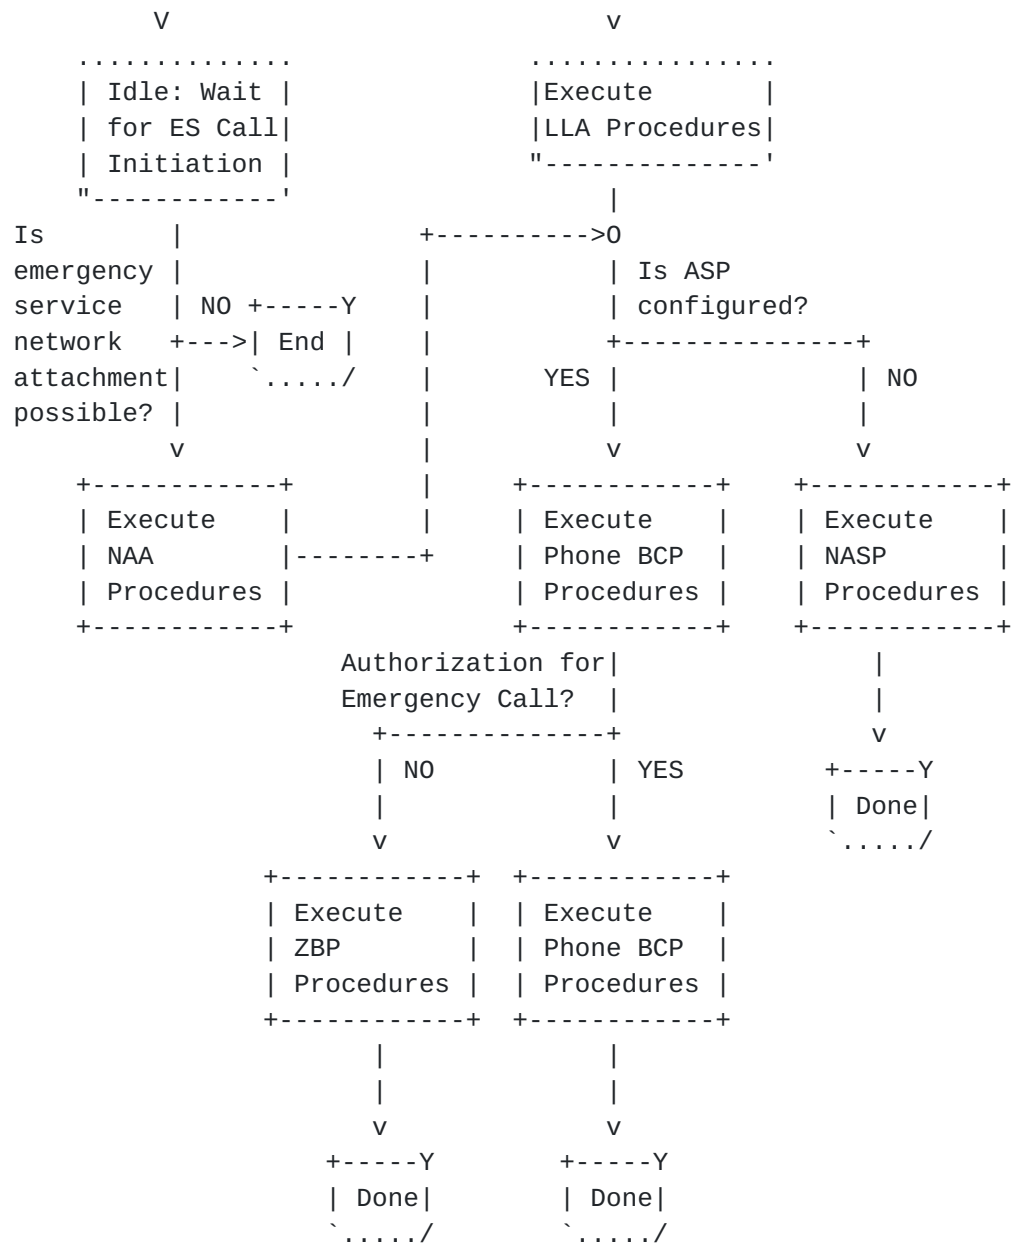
V v
Idle: Wait for ES Call Initiation
Execute LLA Procedures
Is emergency service network attachment possible?
NO
End
Is ASP configured?
YES
NO
Execute NAA Procedures
Execute Phone BCP Procedures
Execute NASP Procedures
Authorization for Emergency Call?
NO
YES
Done
Execute ZBP Procedures
Execute Phone BCP Procedures
Done
Done